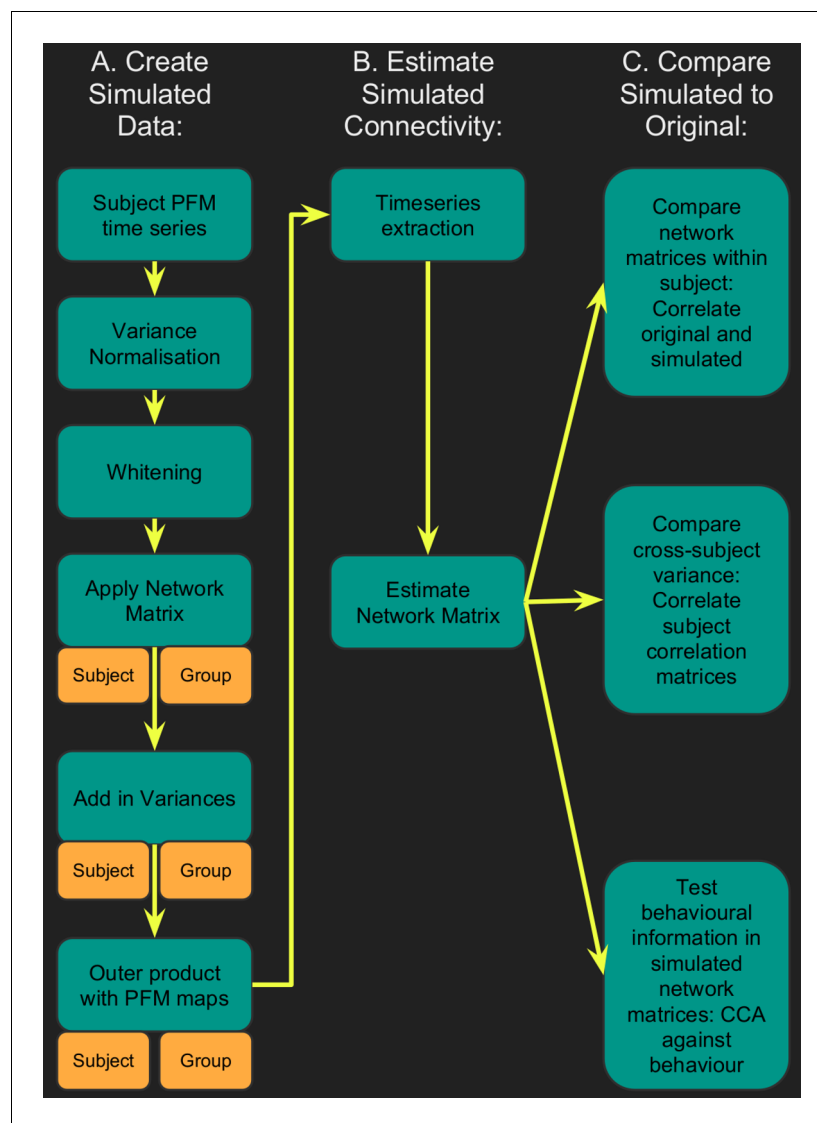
A. Create Simulated Data:

B. Estimate Simulated Connectivity:

C. Compare Simulated to Original:

Subject PFM time series

Variance Normalisation

Whitening

Apply Network Matrix

Subject

Group

Add in Variances

Subject

Group

Outer product with PFM maps

Subject

Group

Timeseries extraction

Estimate Network Matrix

Compare network matrices within subject: Correlate original and simulated

Compare cross-subject variance: Correlate subject correlation matrices

Test behavioural information in simulated network matrices: CCA against behaviour